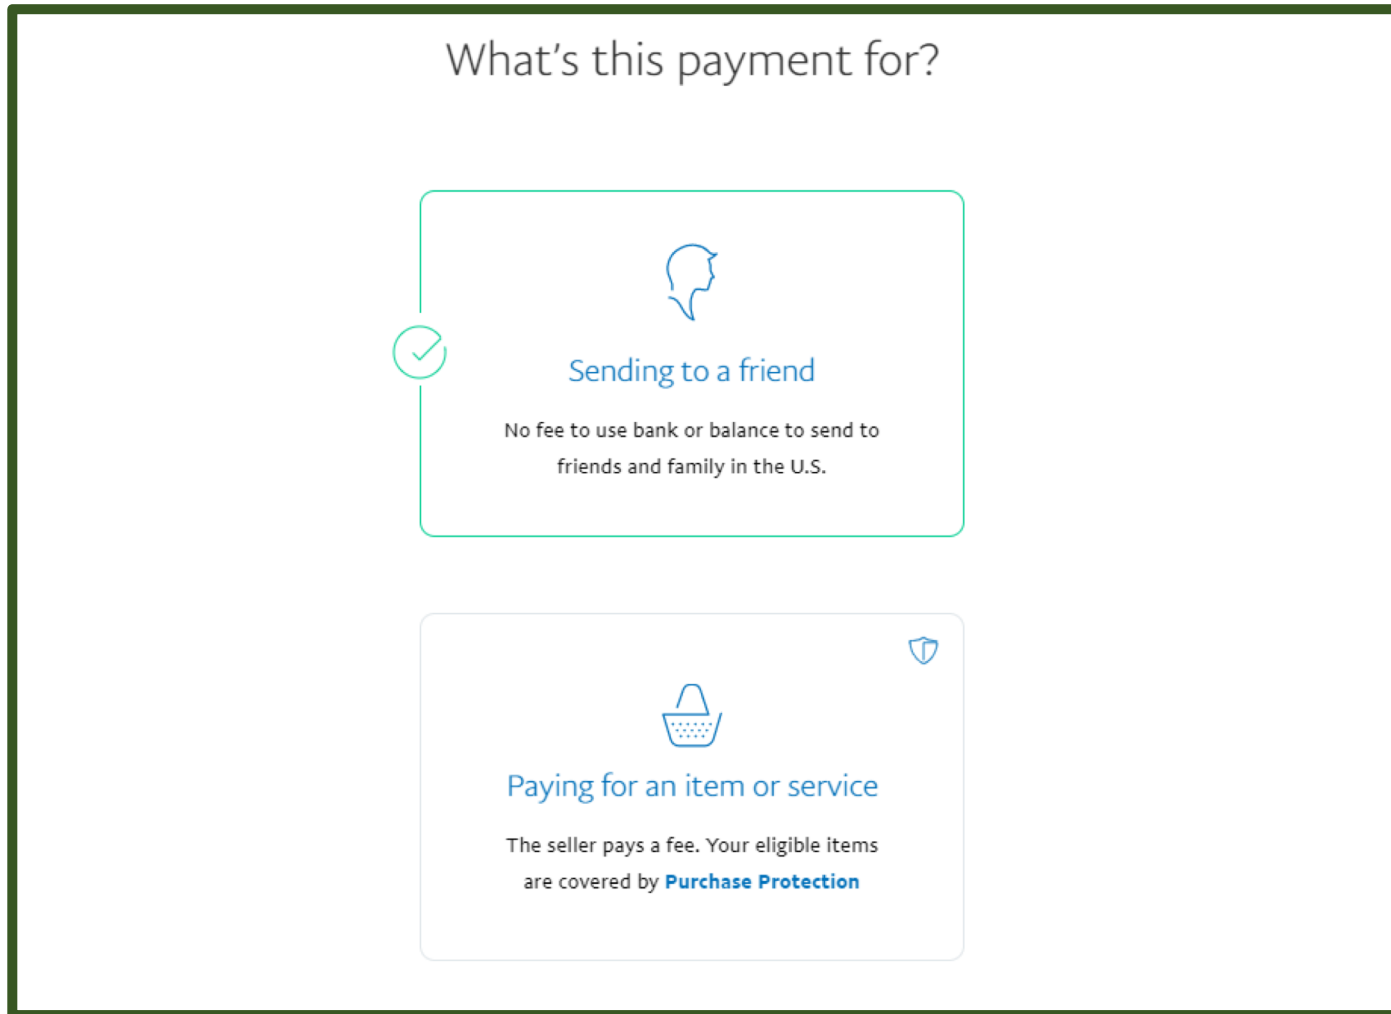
What’s this payment for?

Sending to a friend

No fee to use bank or balance to send to friends and family in the U.S.

Paying for an item or service

The seller pays a fee. Your eligible items are covered by Purchase Protection